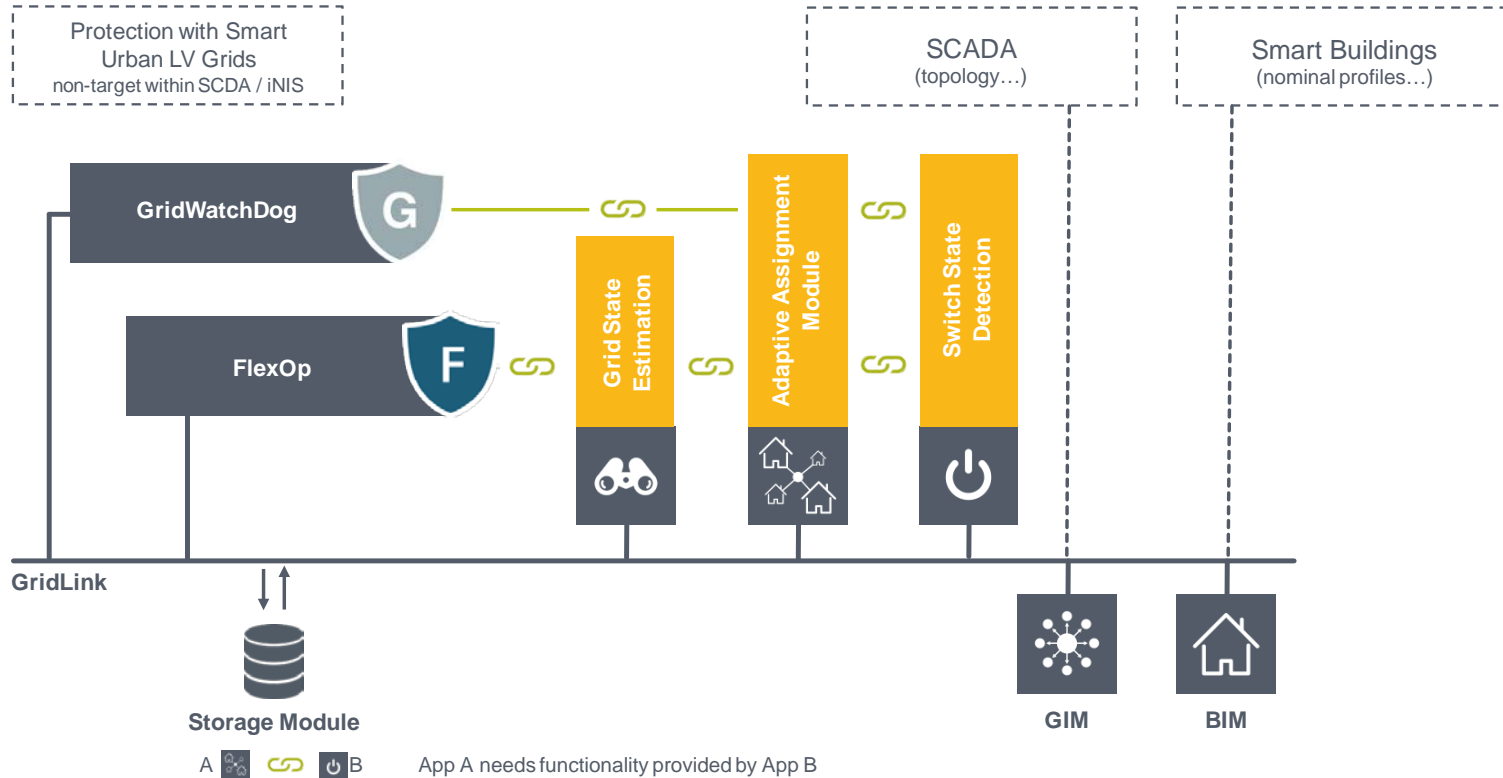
Protection with Smart Urban LV Grids
non-target within SCDA / iNIS

SCADA
(topology…)

Smart Buildings
(nominal profiles…)

GridWatchDog

G

FlexOp

F

Grid State Estimation

Adaptive Assignment Module

Switch State Detection

GridLink

Storage Module

GIM

BIM

A B App A needs functionality provided by App B